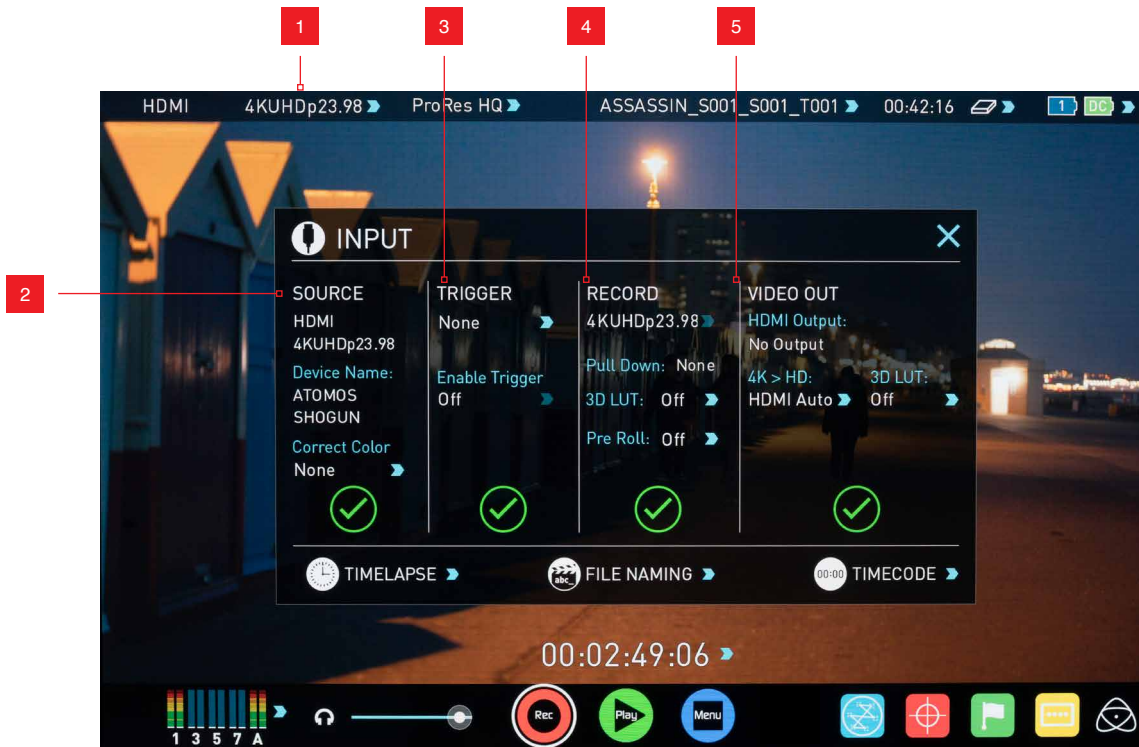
1 3 4 5

HDMI 4KUHDp23.98 ProRes HQ ASSASSIN_S001_S001_T001 00:42:16 1 DC

INPUT

2

SOURCE
HDMI
4KUHDp23.98
Device Name:
ATOMOS
SHOGUN
Correct Color
None

TRIGGER
None
Enable Trigger
Off

RECORD
4KUHDp23.98
Pull Down: None
3D LUT: Off
Pre Roll: Off

VIDEO OUT
HDMI Output:
No Output
4K > HD:
HDMI Auto
3D LUT:
Off

TIMELAPSE
abc FILE NAMING
00:00 TIMECODE

00:02:49:06

1 3 5 7 A

Rec Play Menu